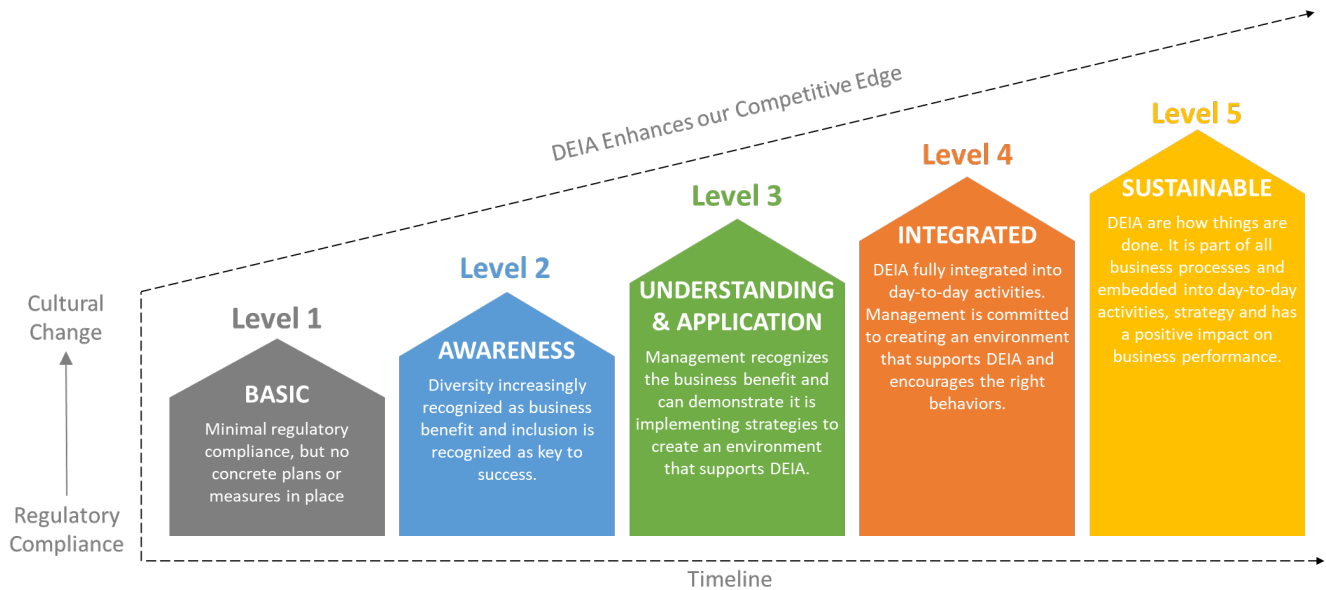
DEIA Enhances our Competitive Edge

Cultural Change

Regulatory Compliance

Level 1

BASIC

Minimal regulatory compliance, but no concrete plans or measures in place

Level 2

AWARENESS

Diversity increasingly recognized as business benefit and inclusion is recognized as key to success.

Level 3

UNDERSTANDING & APPLICATION

Management recognizes the business benefit and can demonstrate it is implementing strategies to create an environment that supports DEIA.

Level 4

INTEGRATED

DEIA fully integrated into day-to-day activities. Management is committed to creating an environment that supports DEIA and encourages the right behaviors.

Level 5

SUSTAINABLE

DEIA are how things are done. It is part of all business processes and embedded into day-to-day activities, strategy and has a positive impact on business performance.

Timeline